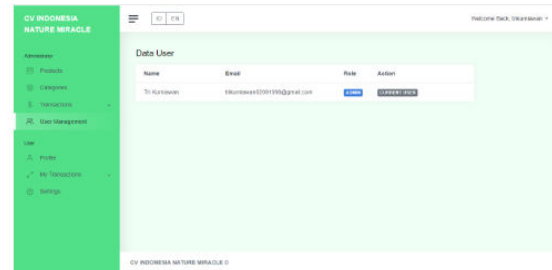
CV INDONESIA NATURE MIRACLE

Administrator

Products

Categories

Transactions

User Management

User

Profile

My Transactions

Settings

ID EN

Welcome Back, tlkurniawan

Data User

| Name | Email | Role | Action |
|---|---|---|---|
| Tri Kurniawan | tlkurniawan03091998@gmail.com | ADMIN | CURRENT USER |

CV INDONESIA NATURE MIRACLE ©